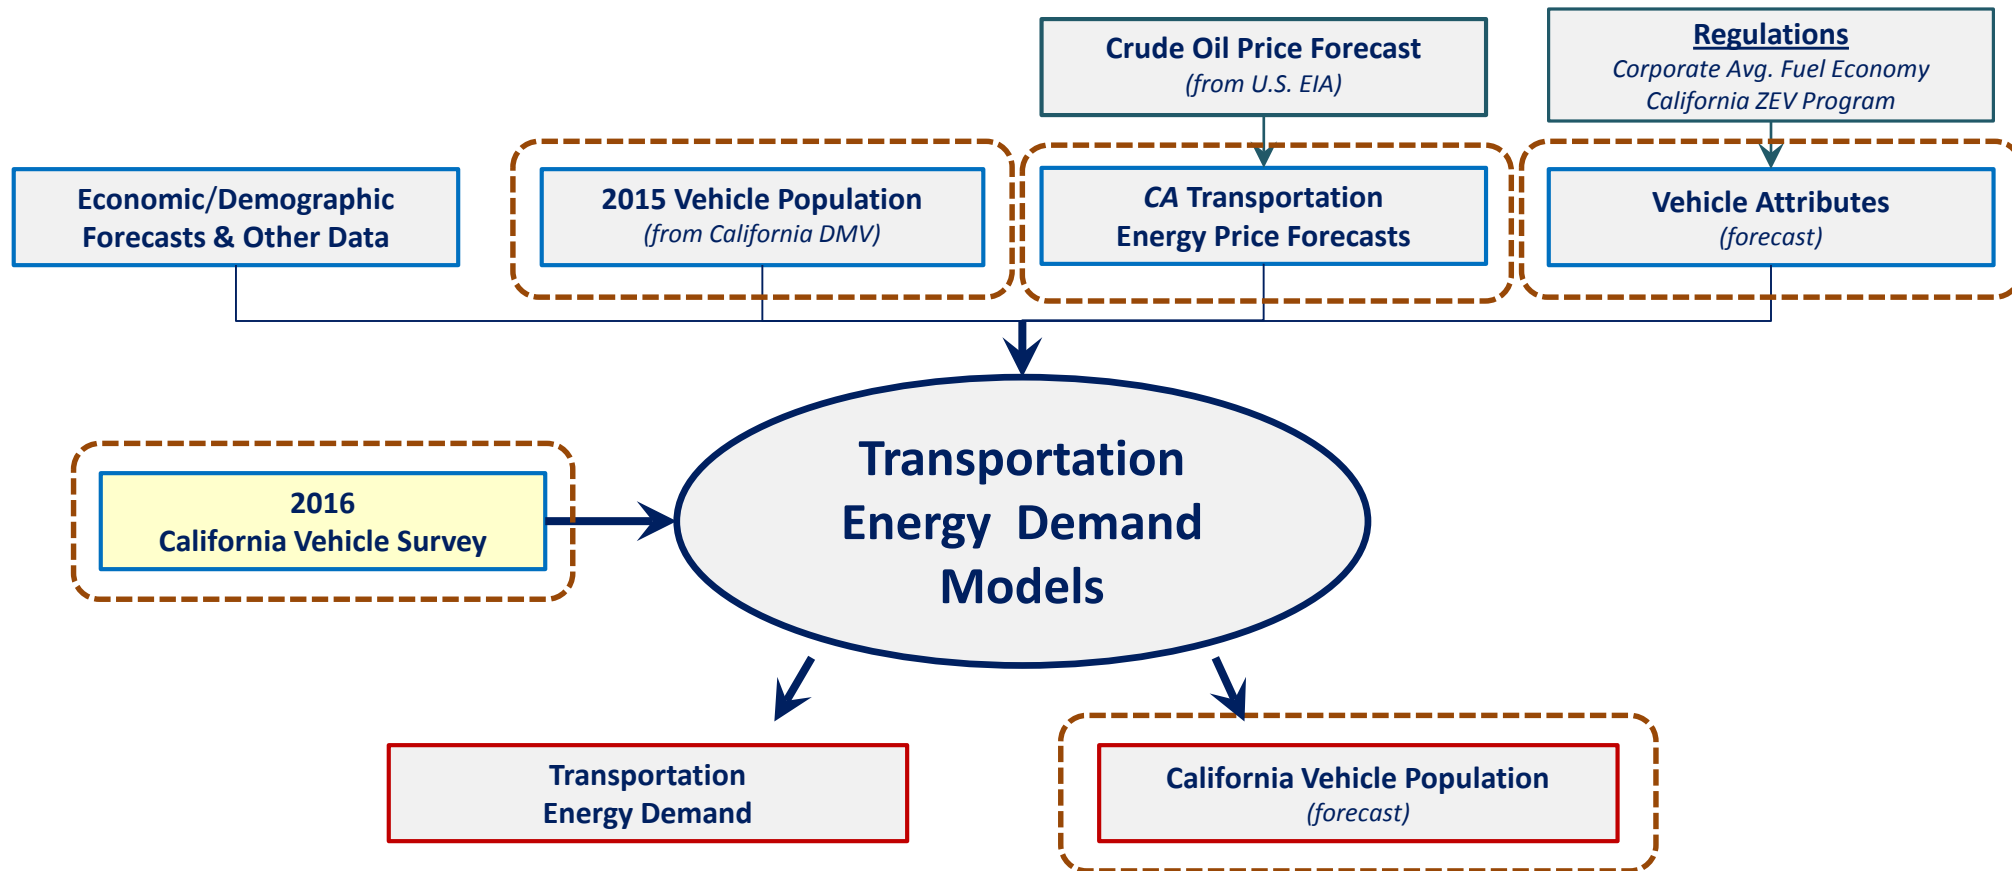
Crude Oil Price Forecast
(from U.S. EIA)

Regulations
Corporate Avg. Fuel Economy
California ZEV Program

Economic/Demographic Forecasts & Other Data

2015 Vehicle Population
(from California DMV)

CA Transportation Energy Price Forecasts

Vehicle Attributes
(forecast)

2016
California Vehicle Survey

Transportation Energy Demand Models

Transportation Energy Demand

California Vehicle Population
(forecast)